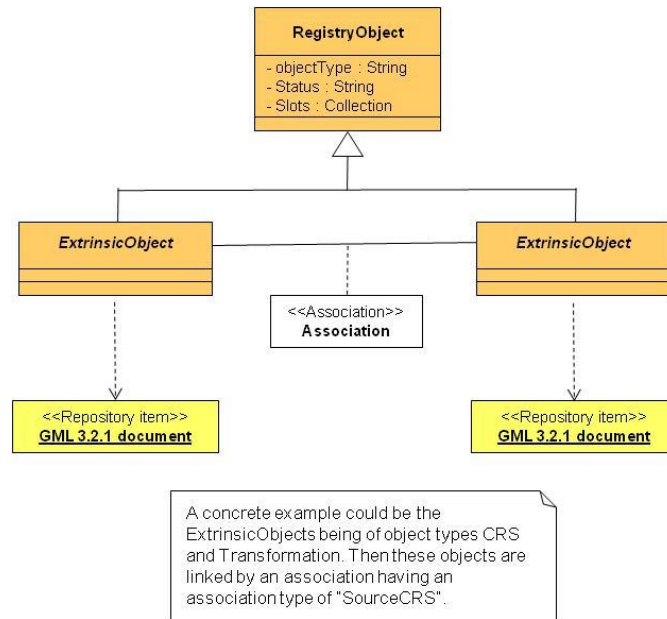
RegistryObject

- objectType : String
- Status : String
- Slots : Collection

ExtrinsicObject

ExtrinsicObject

<<Association>>
Association

<<Repository item>>
GML 3.2.1 document

<<Repository item>>
GML 3.2.1 document

A concrete example could be the ExtrinsicObjects being of object types CRS and Transformation. Then these objects are linked by an association having an association type of "SourceCRS".